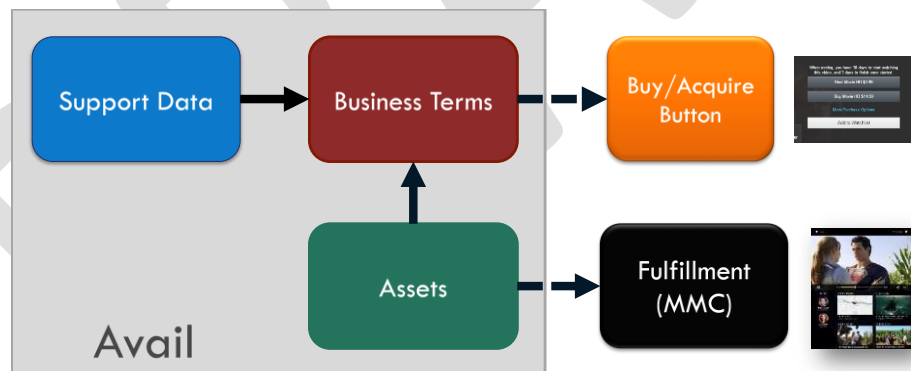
Support Data

Business Terms

Buy/Acquire Button

Assets

Fulfillment (MMC)

Avail

When renting, you have 14 days to start watching this video, and 2 days to finish once started.

Rent Movie HD $5.99

Buy Movie HD $19.99

More Purchase Options

Add to Watchlist